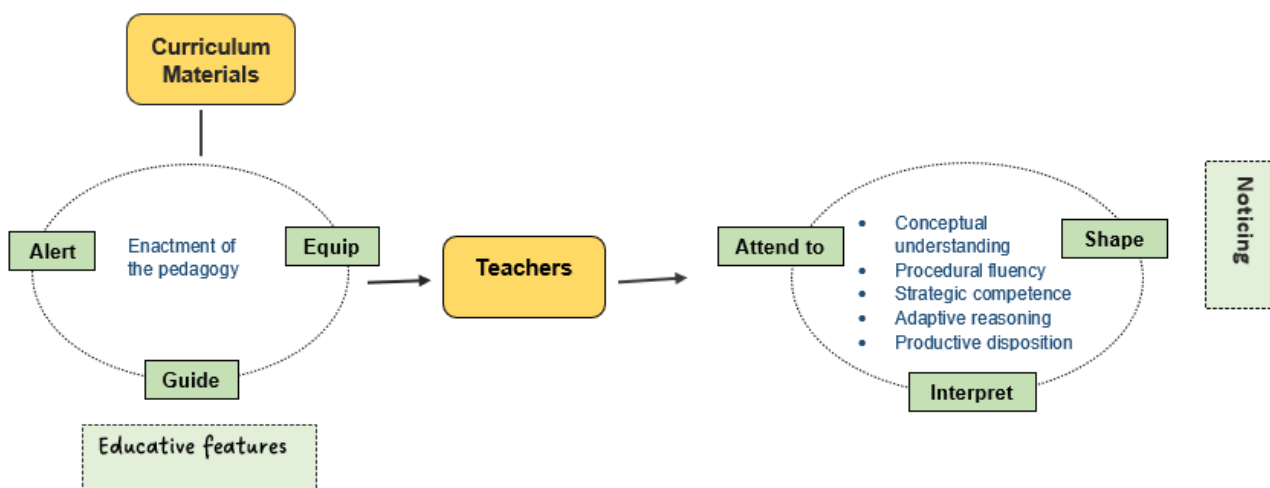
Curriculum Materials

Alert

Enactment of the pedagogy

Equip

Guide

Educative features

Teachers

Attend to

- Conceptual understanding
- Procedural fluency
- Strategic competence
- Adaptive reasoning
- Productive disposition

Shape

Interpret

Noticing